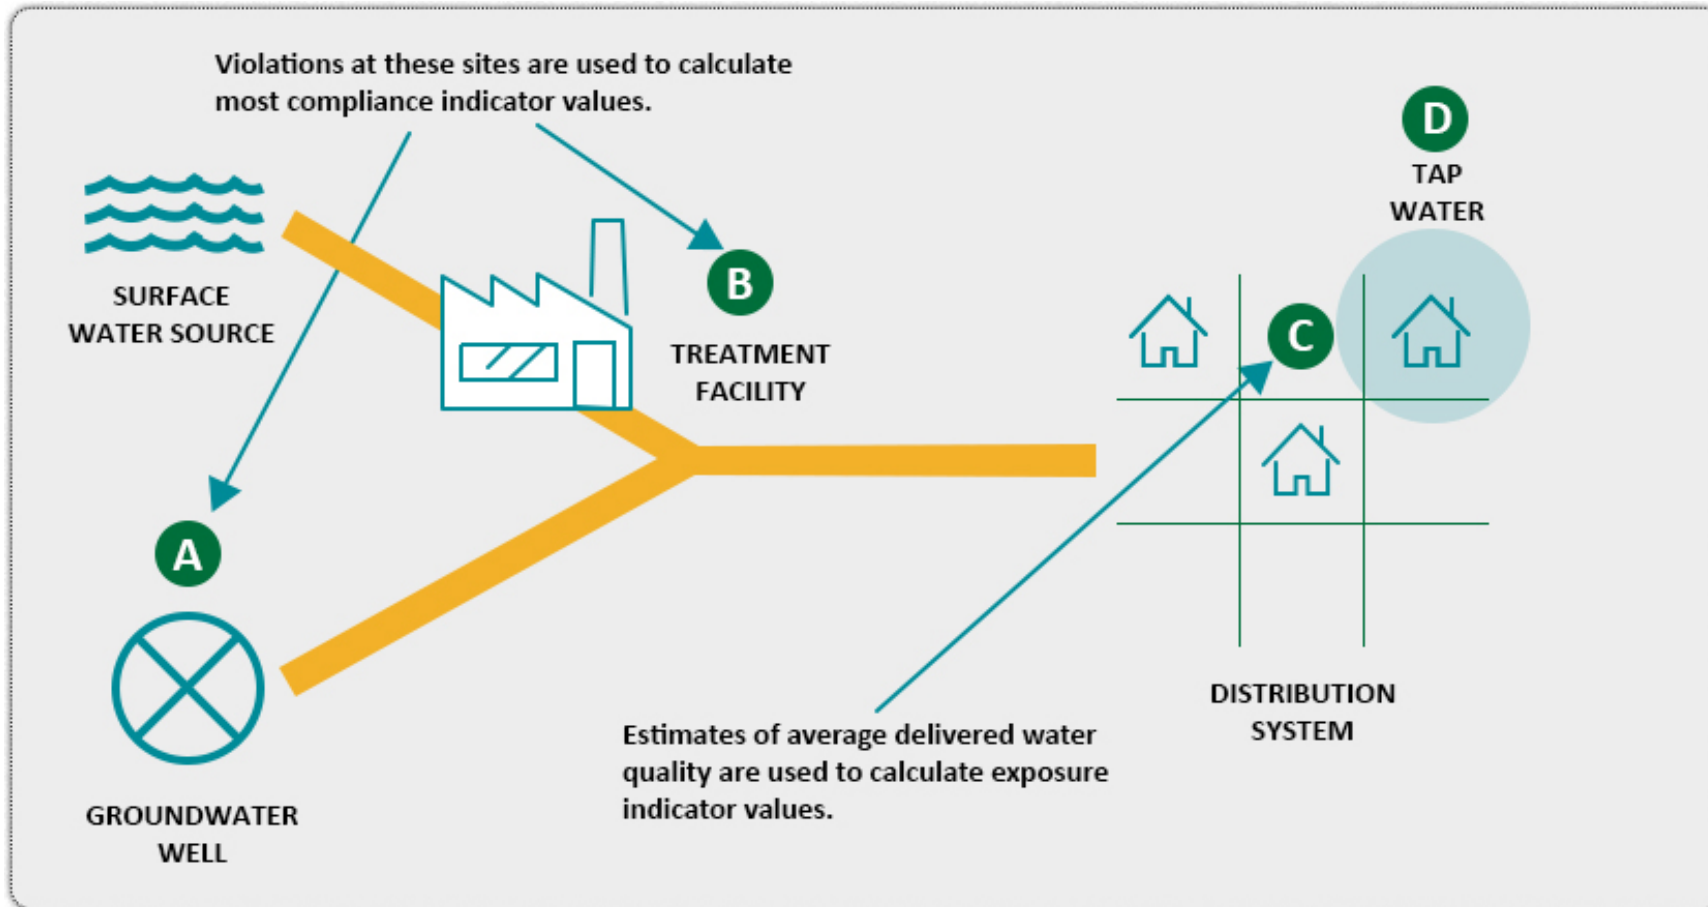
Violations at these sites are used to calculate most compliance indicator values.

D

TAP WATER

SURFACE WATER SOURCE

B

TREATMENT FACILITY

C

A

GROUNDWATER WELL

DISTRIBUTION SYSTEM

Estimates of average delivered water quality are used to calculate exposure indicator values.